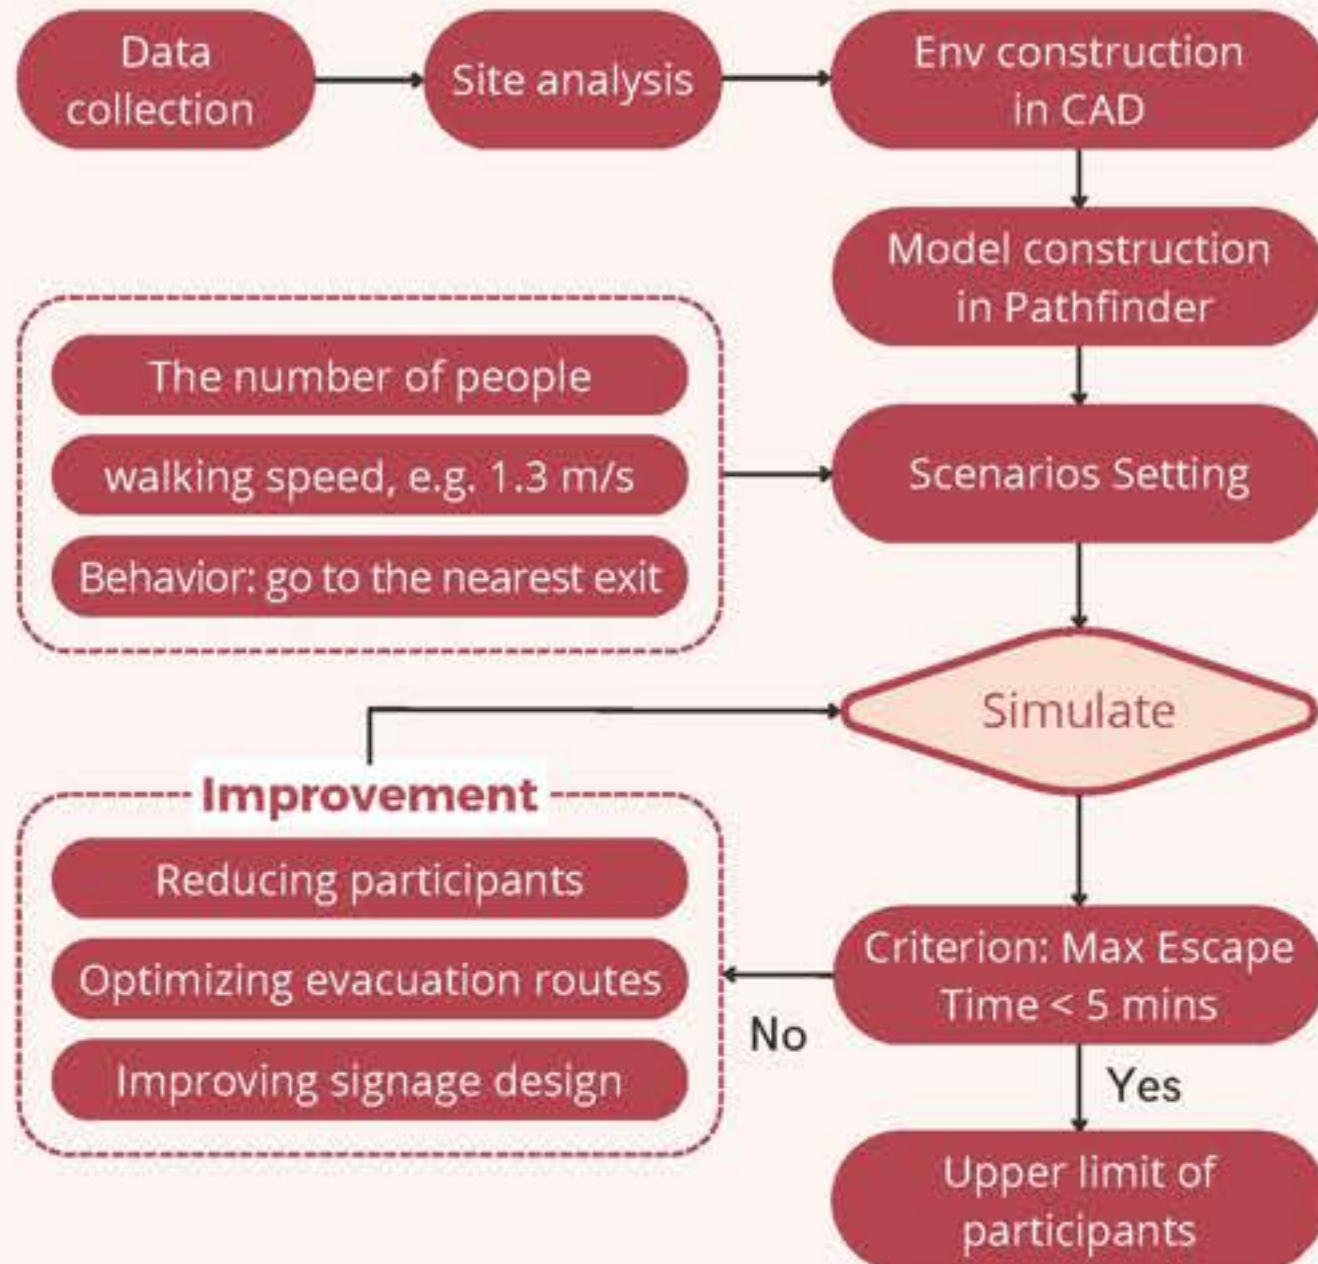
Data collection

Site analysis

Env construction in CAD

Model construction in Pathfinder

The number of people

walking speed, e.g. 1.3 m/s

Behavior: go to the nearest exit

Scenarios Setting

Simulate

Improvement

Reducing participants

Optimizing evacuation routes

Improving signage design

Criterion: Max Escape Time < 5 mins

No

Yes

Upper limit of participants